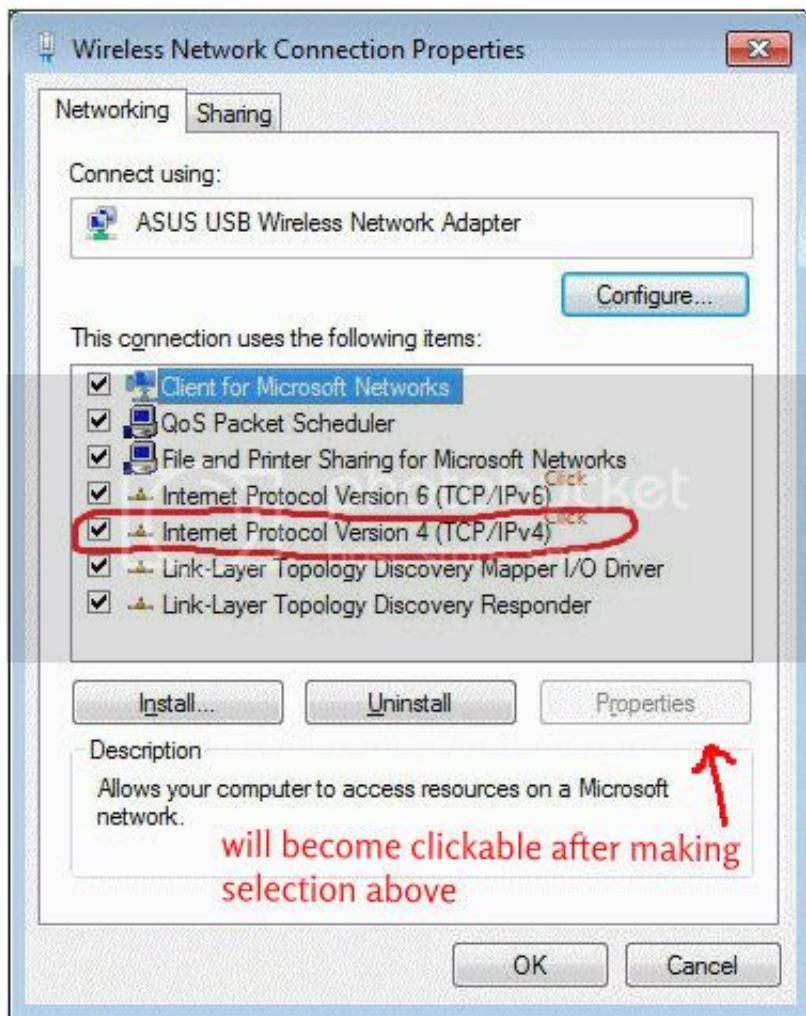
Wireless Network Connection Properties

Networking Sharing

Connect using:

ASUS USB Wireless Network Adapter

Configure...

This connection uses the following items:

Client for Microsoft Networks
QoS Packet Scheduler
File and Printer Sharing for Microsoft Networks
Internet Protocol Version 6 (TCP/IPv6) Click
Internet Protocol Version 4 (TCP/IPv4) Click
Link-Layer Topology Discovery Mapper I/O Driver
Link-Layer Topology Discovery Responder

photobucket

Install... Uninstall Properties

Description

Allows your computer to access resources on a Microsoft network.

will become clickable after making selection above

OK Cancel